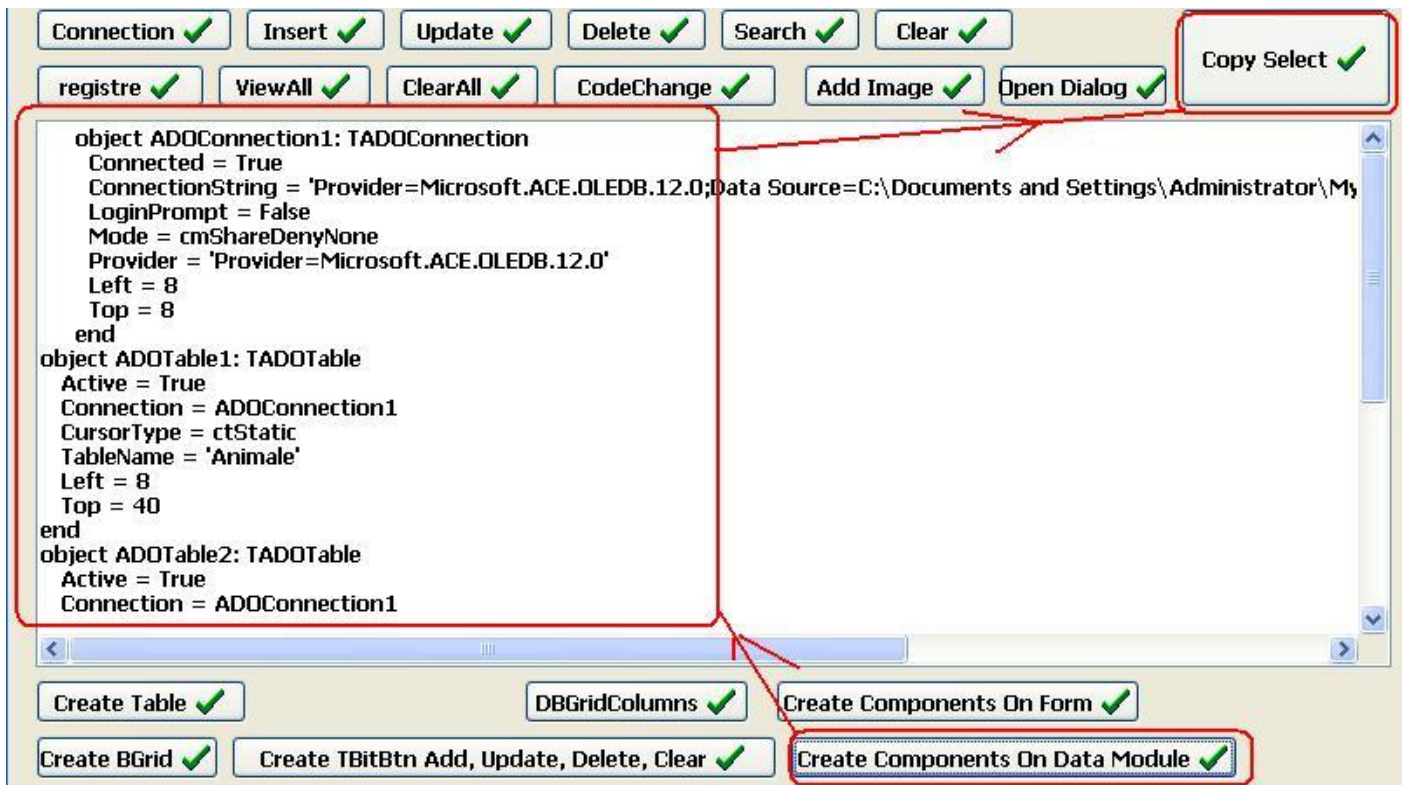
Connection Insert Update Delete Search Clear

Copy Select

registre ViewAll ClearAll CodeChange Add Image Open Dialog

object ADOConnection1: TADOConnection
Connected = True
ConnectionString = 'Provider=Microsoft.ACE.OLEDB.12.0;Data Source=C:\Documents and Settings\Administrator\My
LoginPrompt = False
Mode = cmShareDenyNone
Provider = 'Provider=Microsoft.ACE.OLEDB.12.0'
Left = 8
Top = 8
end
object ADOTable1: TADOTable
Active = True
Connection = ADOConnection1
CursorType = ctStatic
TableName = 'Animale'
Left = 8
Top = 40
end
object ADOTable2: TADOTable
Active = True
Connection = ADOConnection1

Create Table DBGridColumns Create Components On Form

Create BGrid Create TBitBtn Add, Update, Delete, Clear Create Components On Data Module